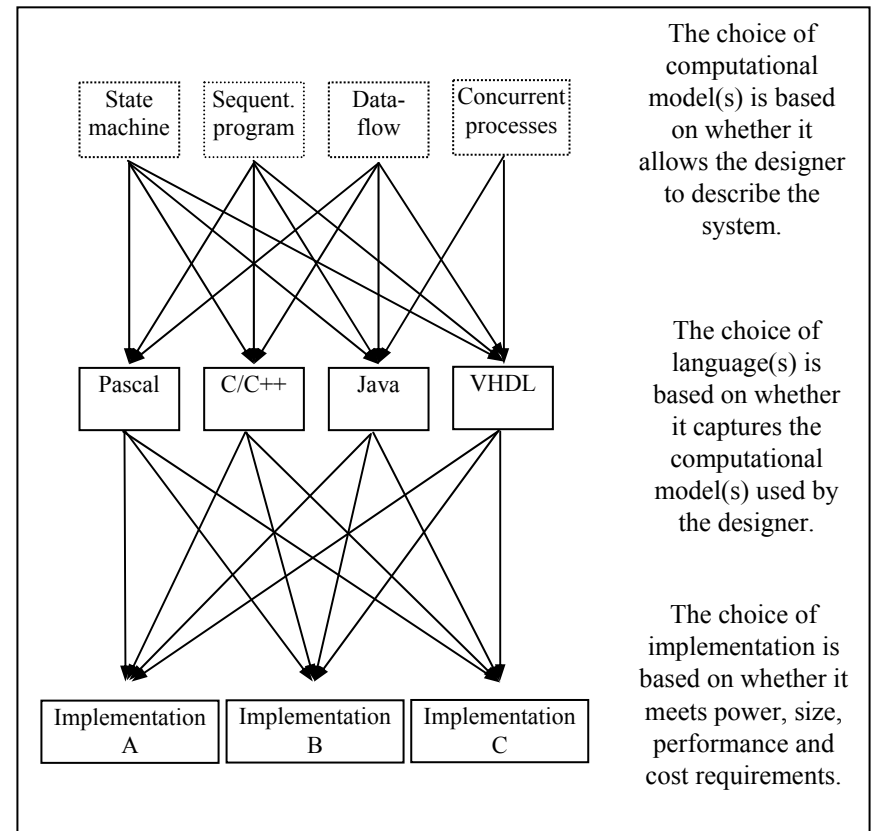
State machine

Sequent. program

Data-flow

Concurrent processes

The choice of computational model(s) is based on whether it allows the designer to describe the system.

Pascal

C/C++

Java

VHDL

The choice of language(s) is based on whether it captures the computational model(s) used by the designer.

Implementation A

Implementation B

Implementation C

The choice of implementation is based on whether it meets power, size, performance and cost requirements.